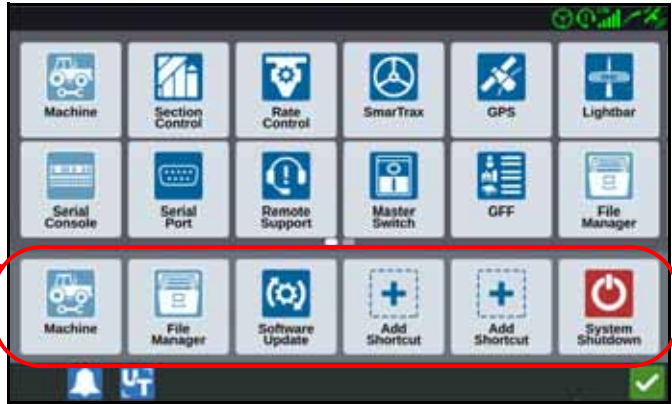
Machine

Section Control

Rate Control

SmarTrax

GPS

Lightbar

Serial Console

Serial Port

Remote Support

Master Switch

GFF

File Manager

Machine

File Manager

Software Update

Add Shortcut

Add Shortcut

System Shutdown